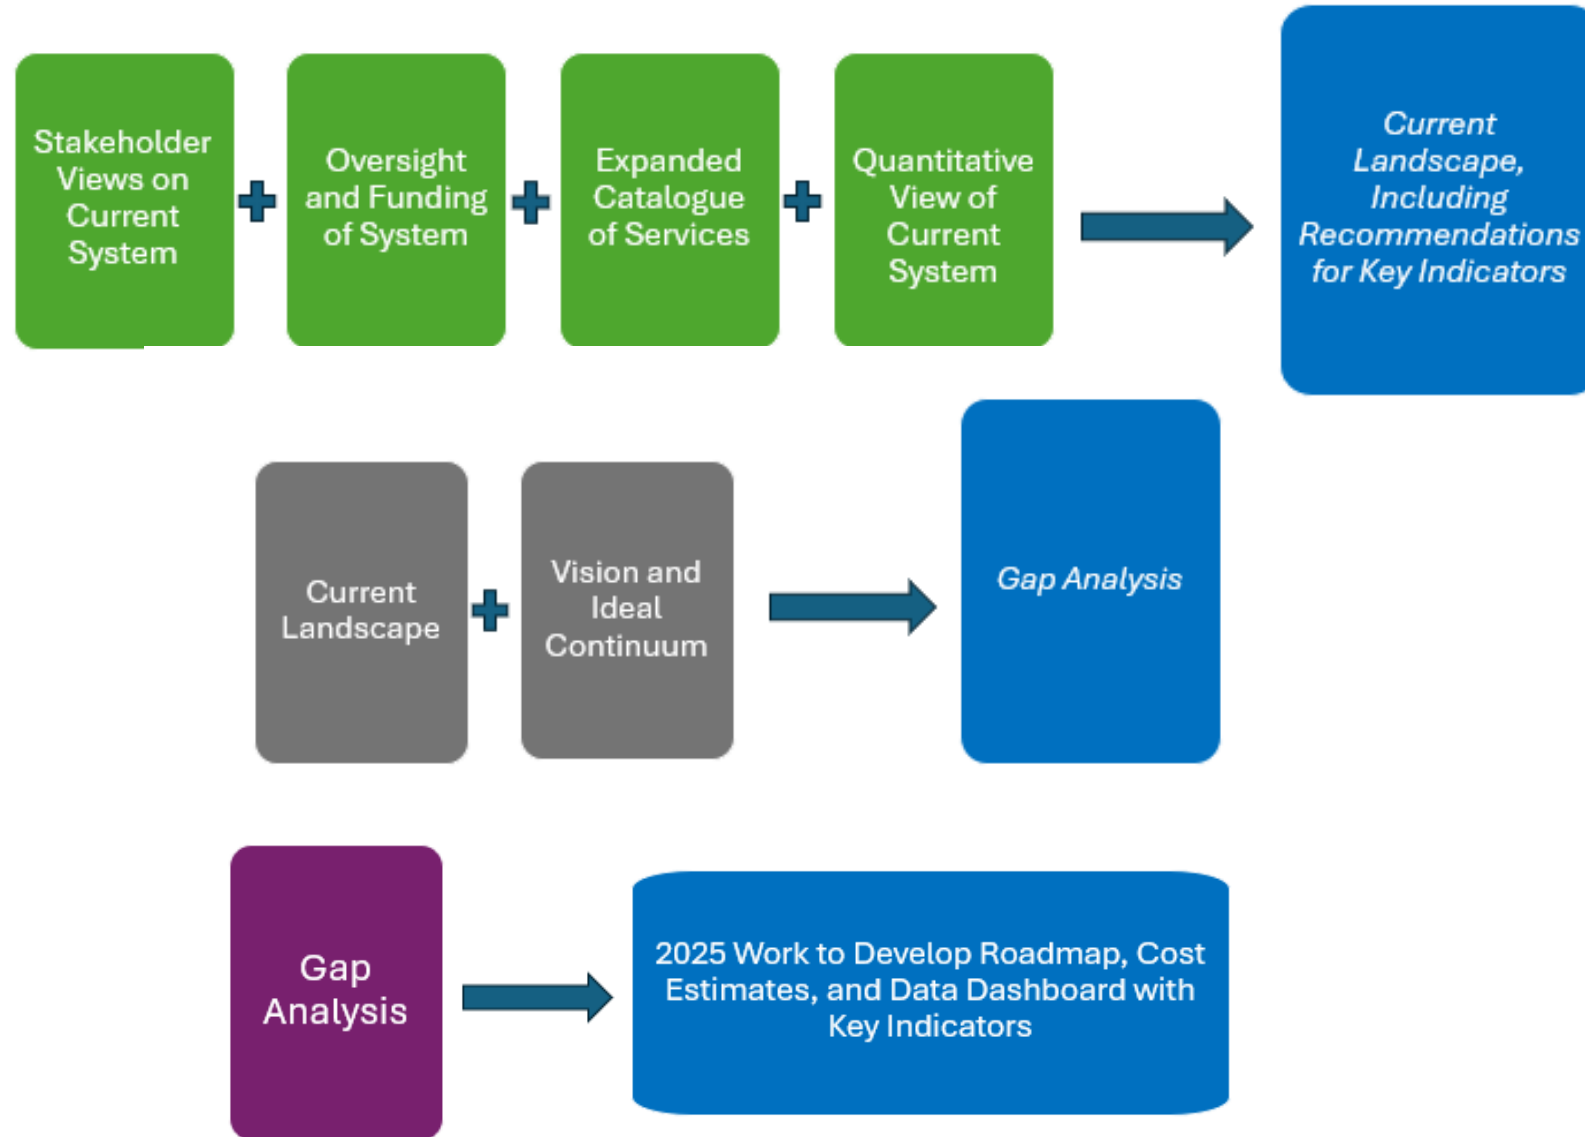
Stakeholder Views on Current System

Oversight and Funding of System

Expanded Catalogue of Services

Quantitative View of Current System

*Current Landscape, Including Recommendations for Key Indicators*

Current Landscape

Vision and Ideal Continuum

*Gap Analysis*

Gap Analysis

2025 Work to Develop Roadmap, Cost Estimates, and Data Dashboard with Key Indicators